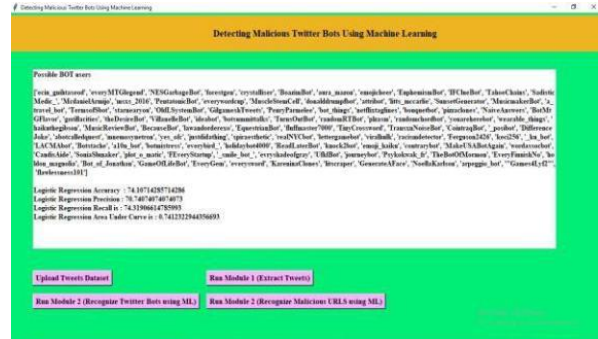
Detecting Malicious Twitter Bots Using Machine Learning

Detecting Malicious Twitter Bots Using Machine Learning

Possible BOT users

['ecin_guiltasseof', 'everyMTGlegend', 'NESGarbageBot', 'forestgan', 'crystallises', 'BoatinBot', 'aura_massa', 'emojichoes', 'EuphemismBot', 'IfCloseBot', 'TabooChains', 'Sadistic Medic_', 'MelanieArmajo', 'mexx_2016', 'PentatoneBot', 'everywordcap', 'MuscleStemCell', 'donalddrumpfbot', 'attribot', 'litts_mccarlie', 'SunsetGenerator', 'MusicmakerBot', 'a_travel_bot', 'TorrodBot', 'starmeryou', 'OldLSystemBot', 'GilgameshTweets', 'PennyPanmelos', 'bot_things', 'netflixtaglines', 'bongusbot', 'pinacones', 'NaiveAnswers', 'BotMrGFavor', 'gutfacities', 'theDesireBot', 'VillaneleBot', 'ideabot', 'botsummitalks', 'TarotOutBot', 'randomRTBot', 'phasen', 'randomchordbot', 'youarehereBot', 'wearable_things', 'haikuthegibson', 'MusicReviewBot', 'BecauseBot', 'hwanderoferess', 'EquestrianBot', 'fluffmaster7000', 'TinyCrossword', 'TransenNoiseBot', 'CointagBot', '_pocibot', 'Difference Joke', 'shotcalledquest', 'mnemosyneteen', 'yes_ok', 'justdisbing', 'spiraesthetic', 'realNYCbot', 'lettergameboy', 'vicalbulk', 'racismdetector', 'Ferguson2426', 'keci256', '_hn_bot', 'LACMAbot', 'Botstache', 'a10n_bot', 'botmistress', 'everybird_', 'holidaybot4000', 'ReadLatexBot', 'knock2bot', 'emoji_haiku', 'contrarybot', 'MakeUSABotAgain', 'wordscrawlbot', 'CandisAide', 'SoniaShmaker', 'plot_o_matic', 'IEveryStartup', '_smile_bot_', 'everyskateofgray', 'UBillBot', 'journeybot', 'Psykokwak_fr', 'TheBotOfMormon', 'EveryFinnishNo', 'hello_magnolia', 'Bot_of_Jonathan', 'GameOfLifeBot', 'EveryGene', 'everyoward', 'KareninaClones', 'litscraper', 'GenerateAFace', 'NoellaKiefson', 'zrpeggio_bot', '"GamesByU2"', 'fkwbesmoes101']

Logistic Regression Accuracy : 74.10714285714286
Logistic Regression Precision : 70.7407407407407
Logistic Regression Recall is : 74.31900614785993
Logistic Regression Area Under Curve is : 0.7412322944356693

Upload Tweets Dataset
Run Module 1 (Extract Tweets)
Run Module 2 (Recognize Twitter Bots using ML)
Run Module 2 (Recognize Malicious URLS using ML)